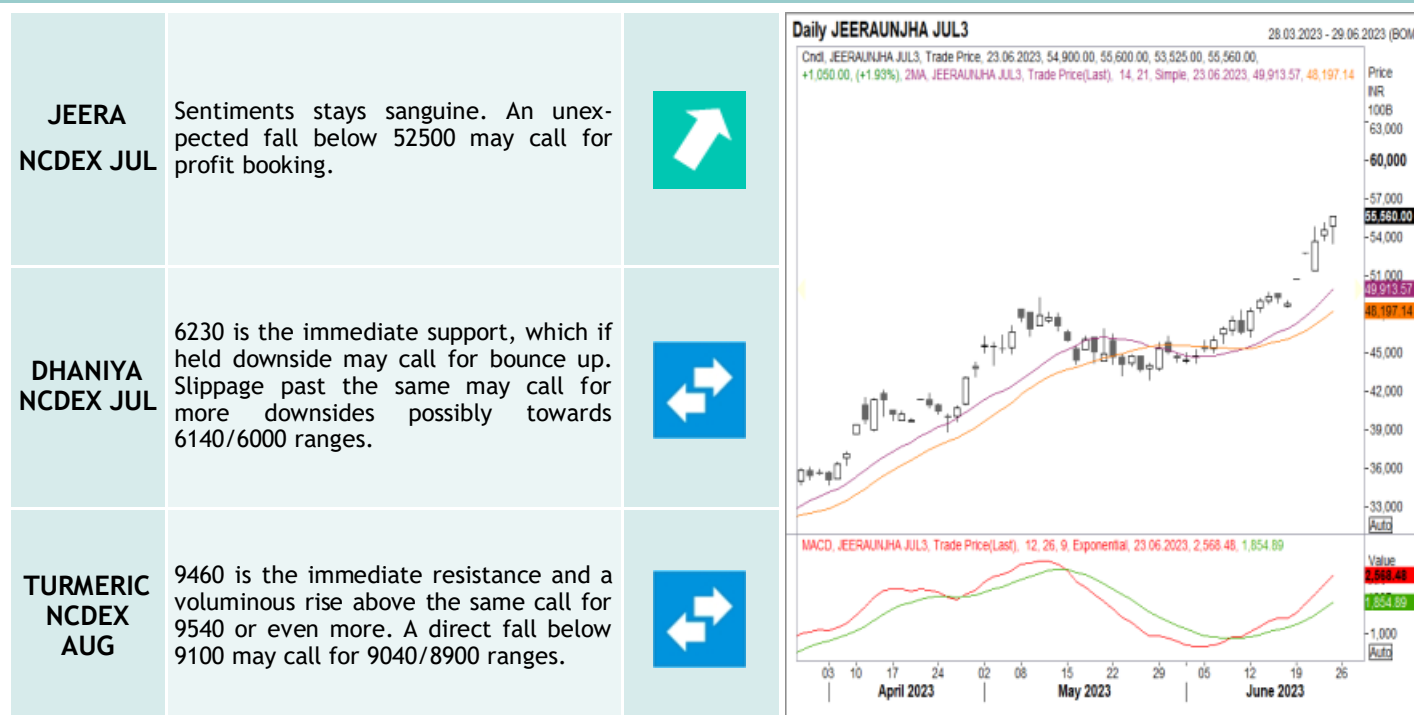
| | | |
|---|---|---|
| **JEERA NCDEX JUL** | Sentiments stays sanguine. An unexpected fall below 52500 may call for profit booking. | |
| **DHANIYA NCDEX JUL** | 6230 is the immediate support, which if held downside may call for bounce up. Slippage past the same may call for more downsides possibly towards 6140/6000 ranges. | |
| **TURMERIC NCDEX AUG** | 9460 is the immediate resistance and a voluminous rise above the same call for 9540 or even more. A direct fall below 9100 may call for 9040/8900 ranges. | |

Daily JEERAUNJHA JUL3
28.03.2023 - 29.06.2023 (BOM

Cndl, JEERAUNJHA JUL3, Trade Price, 23.06.2023, 54,900.00, 55,600.00, 53,525.00, 55,560.00, +1,050.00, (+1.93%), 2MA, JEERAUNJHA JUL3, Trade Price(Last), 14, 21, Simple, 23.06.2023, 49,913.57, 48,197.14

Price INR 100B
63,000
60,000
57,000
55,560.00
54,000
51,000
49,913.57
48,197.14
45,000
42,000
39,000
36,000
33,000
Auto

MACD, JEERAUNJHA JUL3, Trade Price(Last), 12, 26, 9, Exponential, 23.06.2023, 2,568.48, 1,854.89

Value
2,568.48
1,854.89
1,000
Auto

03 10 17 24 02 08 15 22 29 05 12 19 26
April 2023 | May 2023 | June 2023